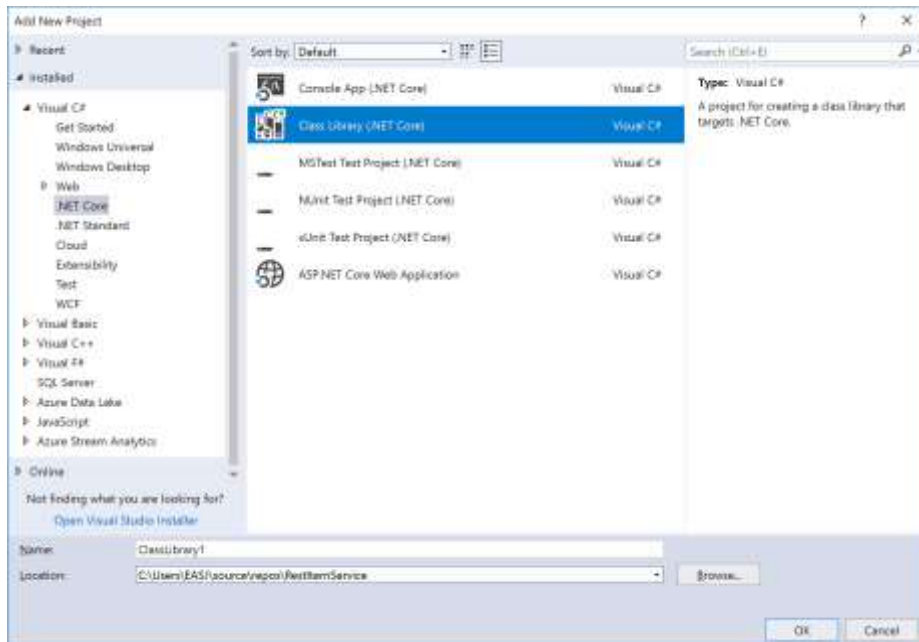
Add New Project

?

×

▷ Recent

◢ Installed

◢ Visual C#

Get Started

Windows Universal

Windows Desktop

▷ Web

.NET Core

.NET Standard

Cloud

Extensibility

Test

WCF

▷ Visual Basic

▷ Visual C++

▷ Visual F#

SQL Server

▷ Azure Data Lake

▷ JavaScript

▷ Azure Stream Analytics

▷ Online

Not finding what you are looking for?

Open Visual Studio Installer

Sort by: Default

Console App (.NET Core) Visual C#

Class Library (.NET Core) Visual C#

MSTest Test Project (.NET Core) Visual C#

NUnit Test Project (.NET Core) Visual C#

xUnit Test Project (.NET Core) Visual C#

ASP.NET Core Web Application Visual C#

Search (Ctrl+E)

Type: Visual C#

A project for creating a class library that targets .NET Core.

Name: ClassLibrary1

Location: C:\Users\EAS\source\repos\RestItemService

Browse...

OK

Cancel